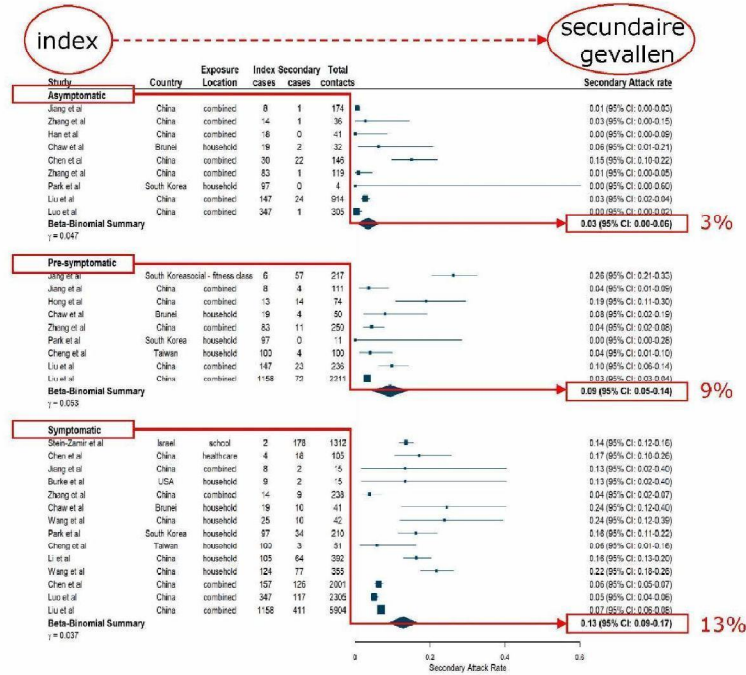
index

secundaire gevallen

| Study | Country | Exposure Location | Index cases | Secondary cases | Total contacts | Secondary Attack rate |
|---|---|---|---|---|---|---|
| **Asymptomatic** | | | | | | |
| Jiang et al | China | combined | 8 | 1 | 174 | 0.01 (95% CI: 0.00-0.03) |
| Zhang et al | China | combined | 14 | 1 | 36 | 0.03 (95% CI: 0.00-0.15) |
| Han et al | China | combined | 16 | 0 | 41 | 0.00 (95% CI: 0.00-0.09) |
| Chaw et al | Brunei | household | 19 | 2 | 32 | 0.06 (95% CI: 0.01-0.21) |
| Chen et al | China | combined | 30 | 22 | 146 | 0.15 (95% CI: 0.10-0.22) |
| Zhang et al | China | combined | 83 | 1 | 119 | 0.01 (95% CI: 0.00-0.05) |
| Park et al | South Korea | household | 97 | 0 | 4 | 0.00 (95% CI: 0.00-0.60) |
| Liu et al | China | combined | 147 | 24 | 914 | 0.03 (95% CI: 0.02-0.04) |
| Luo et al | China | combined | 347 | 1 | 305 | 0.00 (95% CI: 0.00-0.02) |
| **Beta-Binomial Summary** | | | | | | 0.03 (95% CI: 0.00-0.06) |
| γ = 0.047 | | | | | | |
| **Pre-symptomatic** | | | | | | |
| Jang et al | South Korea | social - fitness class | 6 | 57 | 217 | 0.26 (95% CI: 0.21-0.33) |
| Jiang et al | China | combined | 8 | 4 | 111 | 0.04 (95% CI: 0.01-0.09) |
| Hong et al | China | combined | 13 | 14 | 74 | 0.19 (95% CI: 0.11-0.30) |
| Chaw et al | Brunei | household | 19 | 4 | 50 | 0.08 (95% CI: 0.02-0.19) |
| Zhang et al | China | combined | 83 | 11 | 250 | 0.04 (95% CI: 0.02-0.08) |
| Park et al | South Korea | household | 97 | 0 | 11 | 0.00 (95% CI: 0.00-0.28) |
| Cheng et al | Taiwan | household | 100 | 4 | 100 | 0.04 (95% CI: 0.01-0.10) |
| Liu et al | China | combined | 147 | 23 | 236 | 0.10 (95% CI: 0.06-0.14) |
| Luo et al | China | combined | 1158 | 72 | 2211 | 0.03 (95% CI: 0.03-0.04) |
| **Beta-Binomial Summary** | | | | | | 0.09 (95% CI: 0.05-0.14) |
| γ = 0.053 | | | | | | |
| **Symptomatic** | | | | | | |
| Stein-Zamir et al | Israel | school | 2 | 178 | 1312 | 0.14 (95% CI: 0.12-0.15) |
| Chen et al | China | healthcare | 4 | 18 | 105 | 0.17 (95% CI: 0.10-0.26) |
| Jiang et al | China | combined | 8 | 2 | 15 | 0.13 (95% CI: 0.02-0.40) |
| Burke et al | USA | household | 9 | 2 | 15 | 0.13 (95% CI: 0.02-0.40) |
| Zhang et al | China | combined | 14 | 9 | 238 | 0.04 (95% CI: 0.02-0.07) |
| Chaw et al | Brunei | household | 19 | 10 | 41 | 0.24 (95% CI: 0.12-0.40) |
| Wang et al | China | household | 25 | 10 | 42 | 0.24 (95% CI: 0.12-0.39) |
| Park et al | South Korea | household | 97 | 34 | 210 | 0.16 (95% CI: 0.11-0.22) |
| Cheng et al | Taiwan | household | 100 | 3 | 51 | 0.06 (95% CI: 0.01-0.16) |
| Li et al | China | household | 105 | 64 | 392 | 0.16 (95% CI: 0.13-0.20) |
| Wang et al | China | household | 124 | 77 | 355 | 0.22 (95% CI: 0.18-0.26) |
| Chen et al | China | combined | 157 | 126 | 2001 | 0.06 (95% CI: 0.05-0.07) |
| Luo et al | China | combined | 347 | 117 | 2305 | 0.05 (95% CI: 0.04-0.06) |
| Liu et al | China | combined | 1158 | 411 | 5904 | 0.07 (95% CI: 0.06-0.08) |
| **Beta-Binomial Summary** | | | | | | 0.13 (95% CI: 0.09-0.17) |
| γ = 0.037 | | | | | | |

3%

9%

13%

0 0.2 0.4 0.6
Secondary Attack Rate